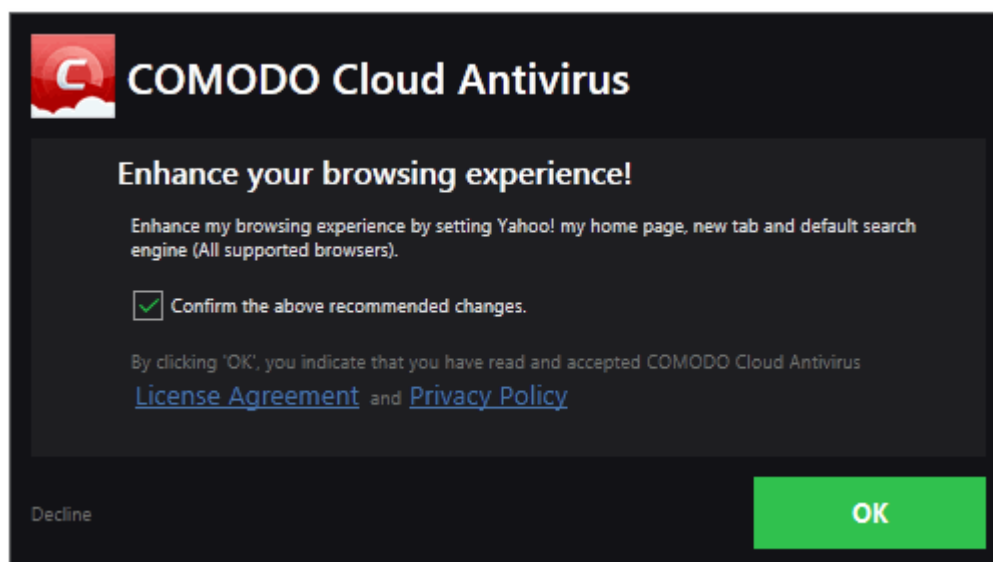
COMODO Cloud Antivirus

Enhance your browsing experience!

Enhance my browsing experience by setting Yahoo! my home page, new tab and default search engine (All supported browsers).

Confirm the above recommended changes.

By clicking 'OK', you indicate that you have read and accepted COMODO Cloud Antivirus License Agreement and Privacy Policy

Decline

OK